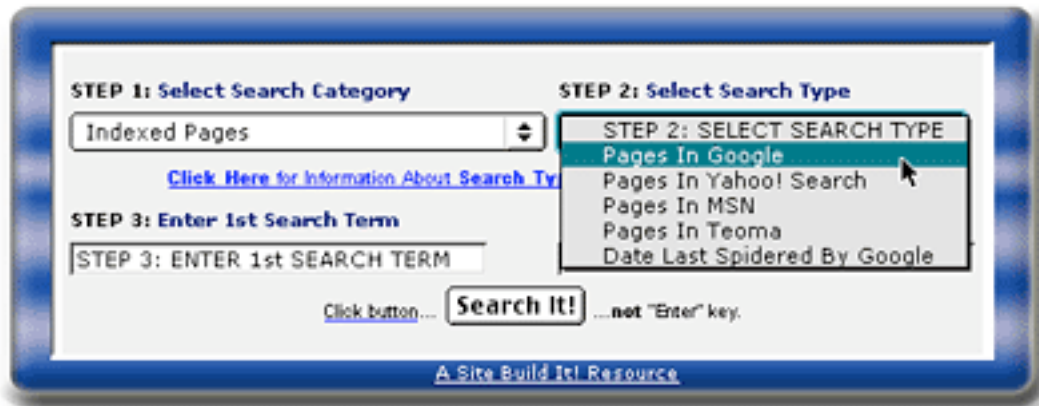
STEP 1: Select Search Category

Indexed Pages

Click Here for Information About Search Ty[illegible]

STEP 3: Enter 1st Search Term

STEP 3: ENTER 1st SEARCH TERM

STEP 2: Select Search Type

STEP 2: SELECT SEARCH TYPE
Pages In Google
Pages In Yahoo! Search
Pages In MSN
Pages In Teoma
Date Last Spidered By Google

Click button... Search It! ...not "Enter" key.

A Site Build It! Resource